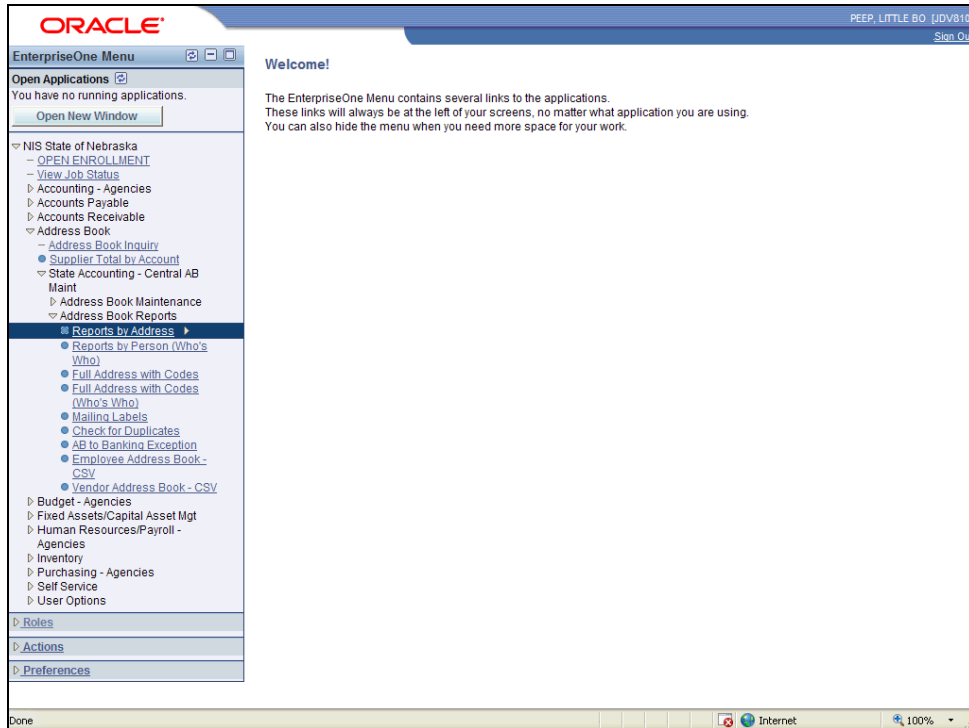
ORACLE

PEEP, LITTLE BO [JDV810
Sign Ou

EnterpriseOne Menu

Open Applications
You have no running applications.
Open New Window

NIS State of Nebraska
OPEN ENROLLMENT
View Job Status
Accounting - Agencies
Accounts Payable
Accounts Receivable
Address Book
Address Book Inquiry
Supplier Total by Account
State Accounting - Central AB Maint
Address Book Maintenance
Address Book Reports
Reports by Address
Reports by Person (Who's Who)
Full Address with Codes
Full Address with Codes (Who's Who)
Mailing Labels
Check for Duplicates
AB to Banking Exception
Employee Address Book - CSV
Vendor Address Book - CSV
Budget - Agencies
Fixed Assets/Capital Asset Mgt
Human Resources/Payroll - Agencies
Inventory
Purchasing - Agencies
Self Service
User Options

Roles
Actions
Preferences

Welcome!

The EnterpriseOne Menu contains several links to the applications.
These links will always be at the left of your screens, no matter what application you are using.
You can also hide the menu when you need more space for your work.

Done
Internet
100%